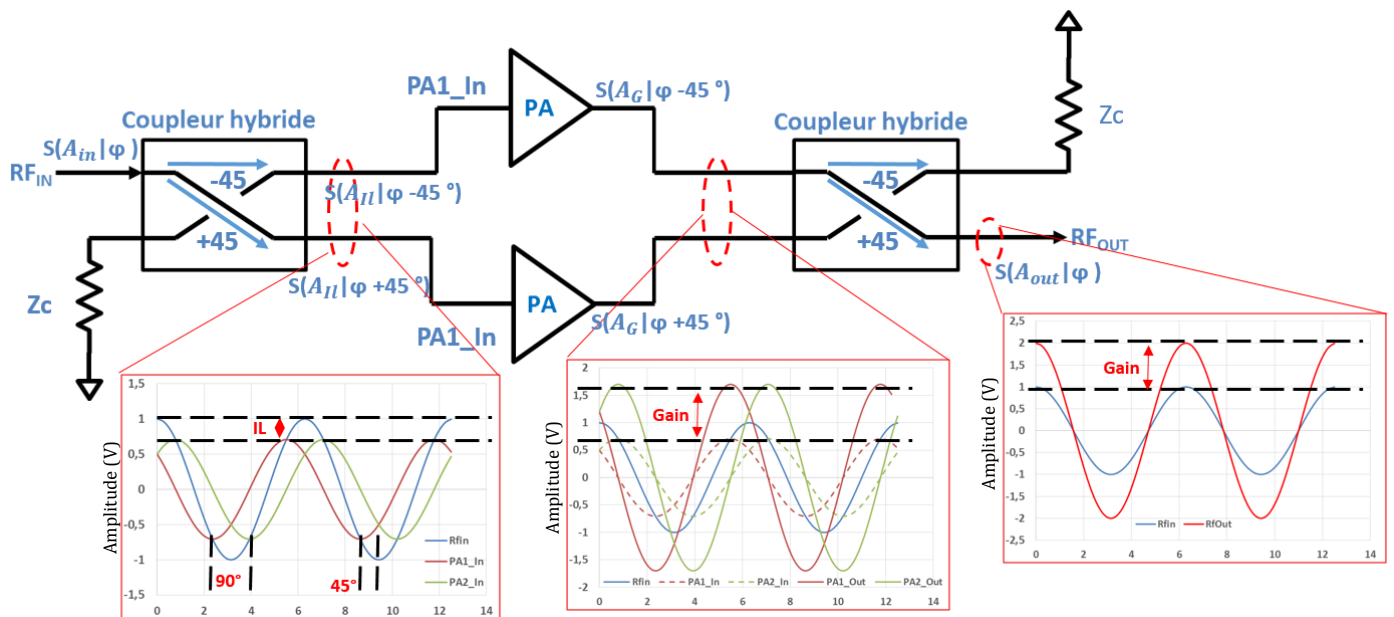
Coupleur hybride

$S(A_{in}|\varphi)$

$RF_{IN}$

-45

+45

Zc

$S(A_{Il}|\varphi$ -45 °)

$S(A_{Il}|\varphi$ +45 °)

PA1_In

PA

$S(A_G|\varphi$ -45 °)

PA1_In

PA

$S(A_G|\varphi$ +45 °)

Coupleur hybride

-45

+45

Zc

$RF_{OUT}$

$S(A_{out}|\varphi)$

1,5
1
0,5
0
-0,5
-1
-1,5
0 2 4 6 8 10 12 14
Amplitude (V)
IL
90°
45°
Rfin
PA1_In
PA2_In

2
1,5
1
0,5
0
-0,5
-1
-1,5
-2
0 2 4 6 8 10 12 14
Amplitude (V)
Gain
Rfin
PA1_In
PA2_In
PA1_Out
PA2_Out

2,5
2
1,5
1
0,5
0
-0,5
-1
-1,5
-2
-2,5
0 2 4 6 8 10 12 14
Amplitude (V)
Gain
Rfin
RfOut